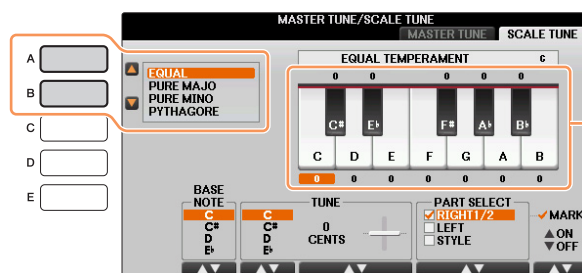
MASTER TUNE/SCALE TUNE
MASTER TUNE
SCALE TUNE

A
B
C
D
E

EQUAL
PURE MAJO
PURE MINO
PYTHAGORE

EQUAL TEMPERAMENT
C

0 0 0 0 0
C# E♭ F# A♭ B♭
C D E F G A B
0 0 0 0 0 0 0

BASE NOTE
C
C#
D
E♭

TUNE
C
C#
D
E♭
0
CENTS

PART SELECT
RIGHT1/2
LEFT
STYLE

MARK
ON
OFF